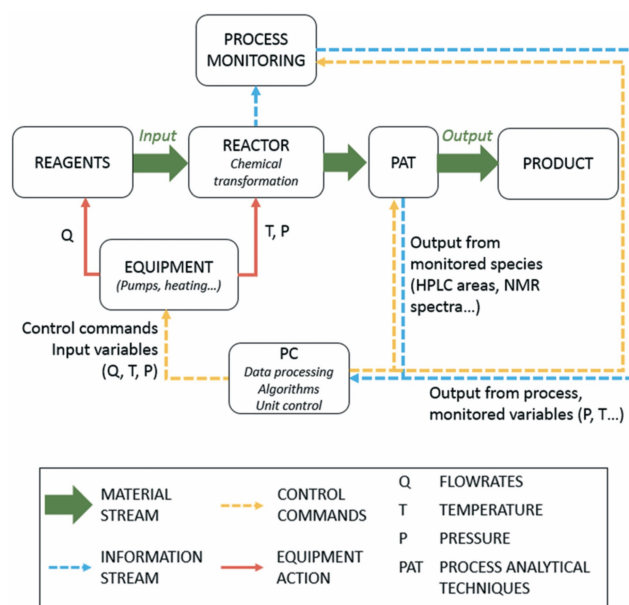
PROCESS MONITORING

REAGENTS

Input

REACTOR
Chemical transformation

PAT

Output

PRODUCT

Q

T, P

EQUIPMENT
(Pumps, heating...)

Output from monitored species (HPLC areas, NMR spectra...)

Control commands
Input variables (Q, T, P)

PC
Data processing
Algorithms
Unit control

Output from process, monitored variables (P, T...)

MATERIAL STREAM

CONTROL COMMANDS

Q FLOWRATES

T TEMPERATURE

P PRESSURE

INFORMATION STREAM

EQUIPMENT ACTION

PAT PROCESS ANALYTICAL TECHNIQUES